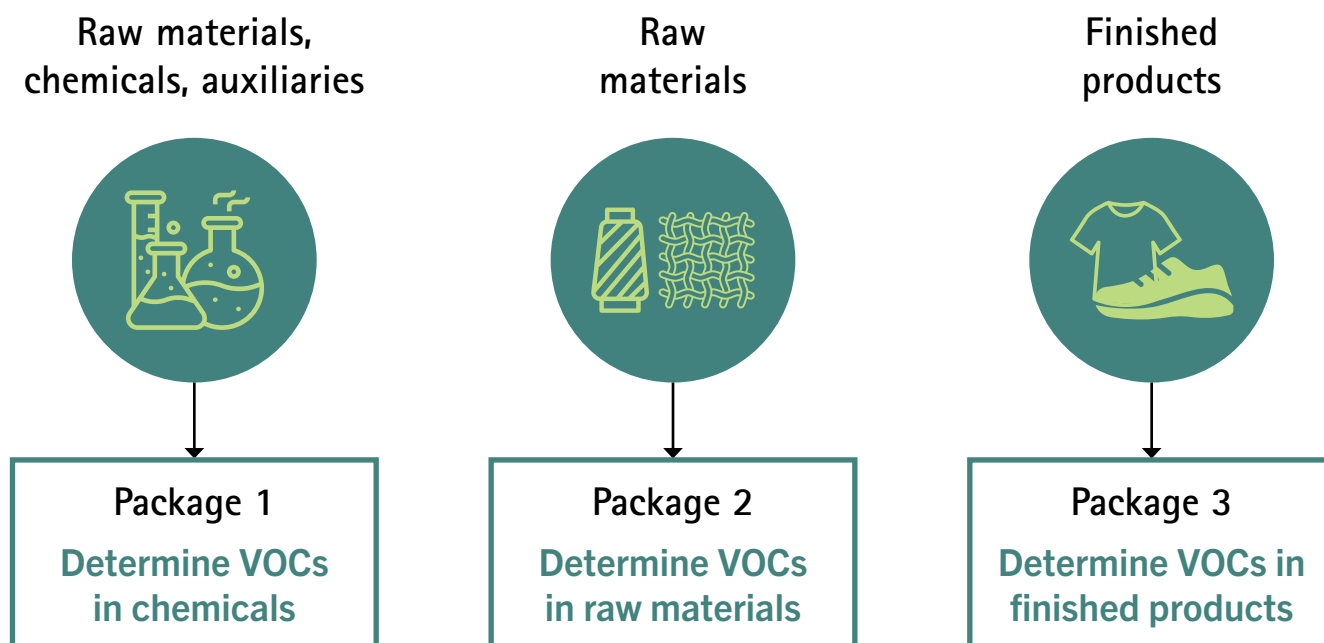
Raw materials, chemicals, auxiliaries

Package 1

Determine VOCs in chemicals

Raw materials

Package 2

Determine VOCs in raw materials

Finished products

Package 3

Determine VOCs in finished products